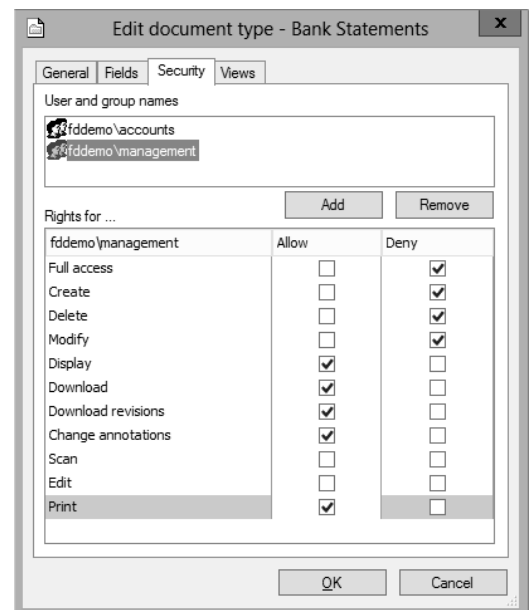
Edit document type - Bank Statements

General | Fields | Security | Views

User and group names

fddemo\accounts
fddemo\management

Add | Remove

Rights for ...

| fddemo\management | Allow | Deny |
|---|---|---|
| Full access | ☐ | ☑ |
| Create | ☐ | ☑ |
| Delete | ☐ | ☑ |
| Modify | ☐ | ☑ |
| Display | ☑ | ☐ |
| Download | ☑ | ☐ |
| Download revisions | ☑ | ☐ |
| Change annotations | ☑ | ☐ |
| Scan | ☐ | ☐ |
| Edit | ☐ | ☐ |
| Print | ☑ | ☐ |

OK | Cancel